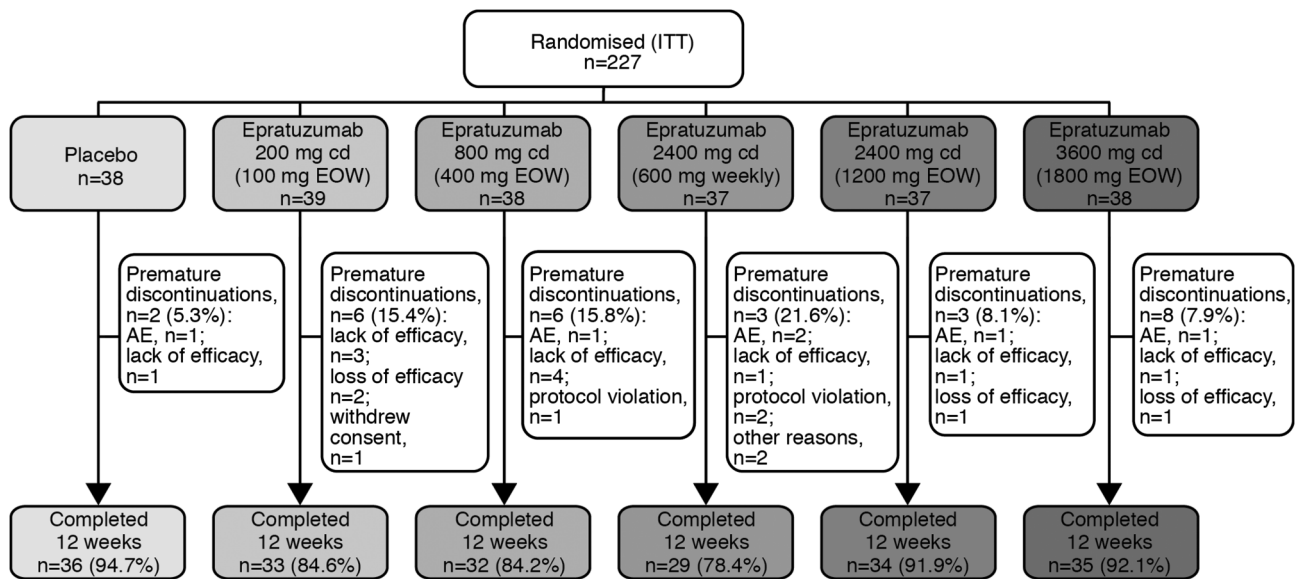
Randomised (ITT)
n=227

Placebo
n=38

Epratuzumab
200 mg cd
(100 mg EOW)
n=39

Epratuzumab
800 mg cd
(400 mg EOW)
n=38

Epratuzumab
2400 mg cd
(600 mg weekly)
n=37

Epratuzumab
2400 mg cd
(1200 mg EOW)
n=37

Epratuzumab
3600 mg cd
(1800 mg EOW)
n=38

Premature discontinuations, n=2 (5.3%): AE, n=1; lack of efficacy, n=1

Premature discontinuations, n=6 (15.4%): lack of efficacy, n=3; loss of efficacy n=2; withdrew consent, n=1

Premature discontinuations, n=6 (15.8%): AE, n=1; lack of efficacy, n=4; protocol violation, n=1

Premature discontinuations, n=3 (21.6%): AE, n=2; lack of efficacy, n=1; protocol violation, n=2; other reasons, n=2

Premature discontinuations, n=3 (8.1%): AE, n=1; lack of efficacy, n=1; loss of efficacy, n=1

Premature discontinuations, n=8 (7.9%): AE, n=1; lack of efficacy, n=1; loss of efficacy, n=1

Completed
12 weeks
n=36 (94.7%)

Completed
12 weeks
n=33 (84.6%)

Completed
12 weeks
n=32 (84.2%)

Completed
12 weeks
n=29 (78.4%)

Completed
12 weeks
n=34 (91.9%)

Completed
12 weeks
n=35 (92.1%)